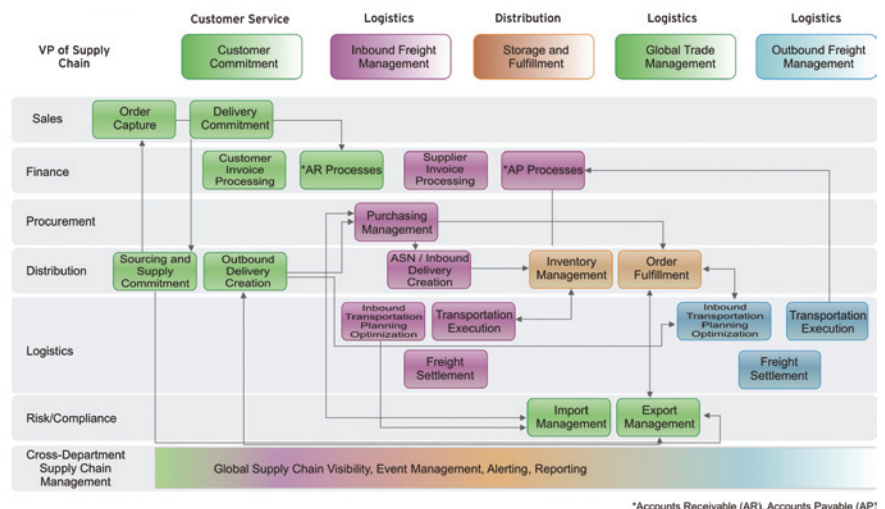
Customer Service

Logistics

Distribution

Logistics

Logistics

VP of Supply Chain

Customer Commitment

Inbound Freight Management

Storage and Fulfillment

Global Trade Management

Outbound Freight Management

Sales

Order Capture

Delivery Commitment

Finance

Customer Invoice Processing

*AR Processes

Supplier Invoice Processing

*AP Processes

Procurement

Purchasing Management

Distribution

Sourcing and Supply Commitment

Outbound Delivery Creation

ASN / Inbound Delivery Creation

Inventory Management

Order Fulfillment

Logistics

Inbound Transportation Planning Optimization

Transportation Execution

Inbound Transportation Planning Optimization

Transportation Execution

Freight Settlement

Freight Settlement

Risk/Compliance

Import Management

Export Management

Cross-Department Supply Chain Management

Global Supply Chain Visibility, Event Management, Alerting, Reporting

*Accounts Receivable (AR), Accounts Payable (AP)